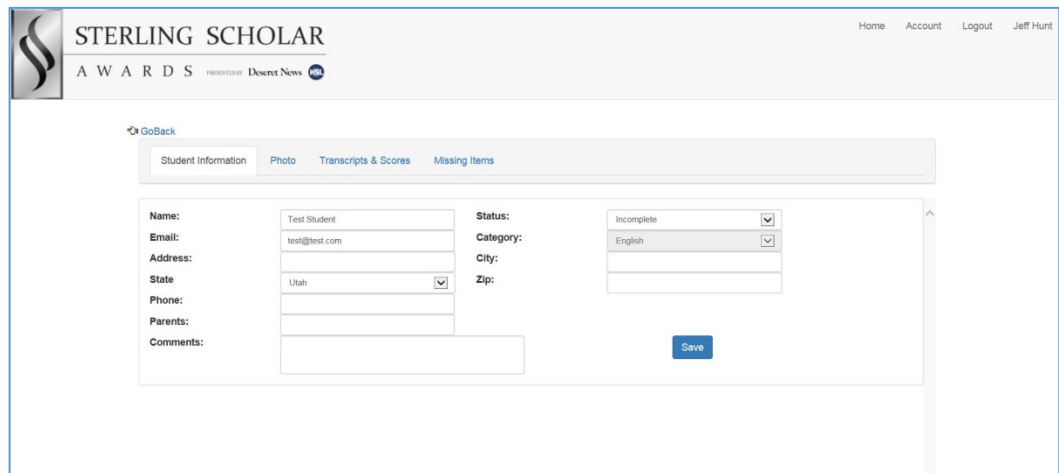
STERLING SCHOLAR
AWARDS PRESENTED BY Deseret News KSL

Home Account Logout Jeff Hunt

GoBack

Student Information Photo Transcripts & Scores Missing Items

Name: Test Student
Email: test@test.com
Address:
State Utah
Phone:
Parents:
Comments:

Status: Incomplete
Category: English
City:
Zip:

Save